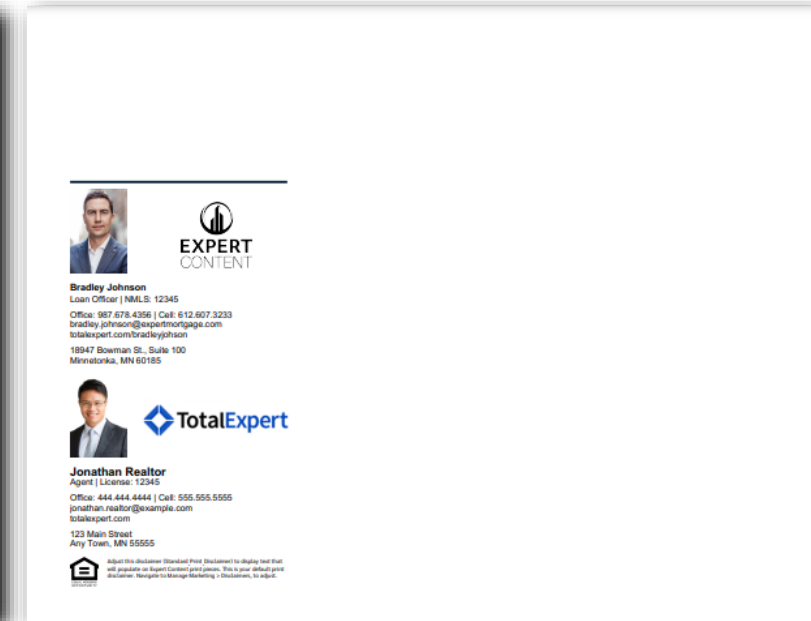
EXPERT CONTENT

Bradley Johnson
Loan Officer | NMLS: 12345

Office: 987.678.4356 | Cell: 612.607.3233
bradley.johnson@expertmortgage.com
totalexpert.com/bradleyjohson

18947 Bowman St., Suite 100
Minnetonka, MN 60185

TotalExpert

Jonathan Realtor
Agent | License: 12345

Office: 444.444.4444 | Cell: 555.555.5555
jonathan.realtor@example.com
totalexpert.com

123 Main Street
Any Town, MN 55555

Adjust this disclaimer (Standard Print Disclaimer) to display text that will populate on Expert Content print pieces. This is your default print disclaimer. Navigate to Manage Marketing > Disclaimers, to adjust.